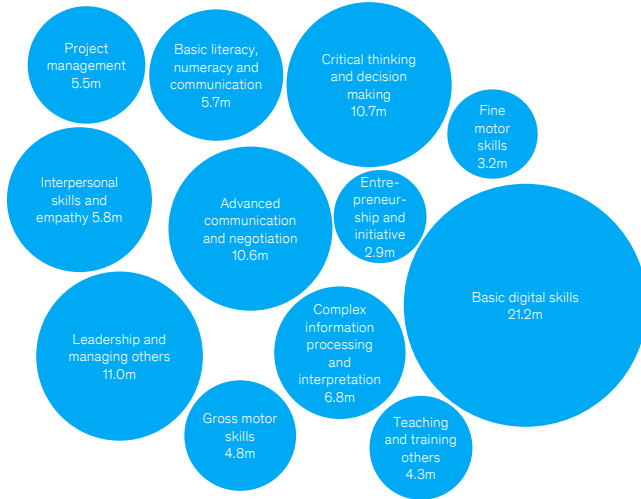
Project management 5.5m

Basic literacy, numeracy and communication 5.7m

Critical thinking and decision making 10.7m

Fine motor skills 3.2m

Interpersonal skills and empathy 5.8m

Advanced communication and negotiation 10.6m

Entrepreneurship and initiative 2.9m

Basic digital skills 21.2m

Leadership and managing others 11.0m

Complex information processing and interpretation 6.8m

Gross motor skills 4.8m

Teaching and training others 4.3m